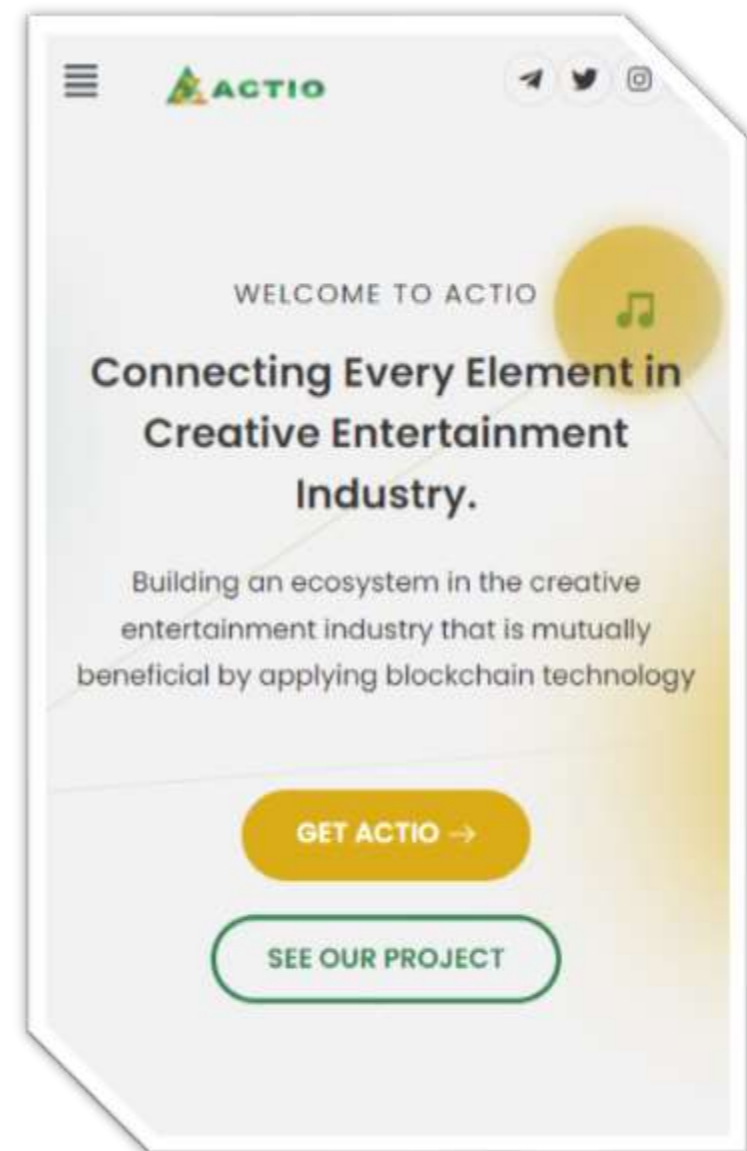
ACTIO

WELCOME TO ACTIO

Connecting Every Element in Creative Entertainment Industry.

Building an ecosystem in the creative entertainment industry that is mutually beneficial by applying blockchain technology

GET ACTIO →

SEE OUR PROJECT